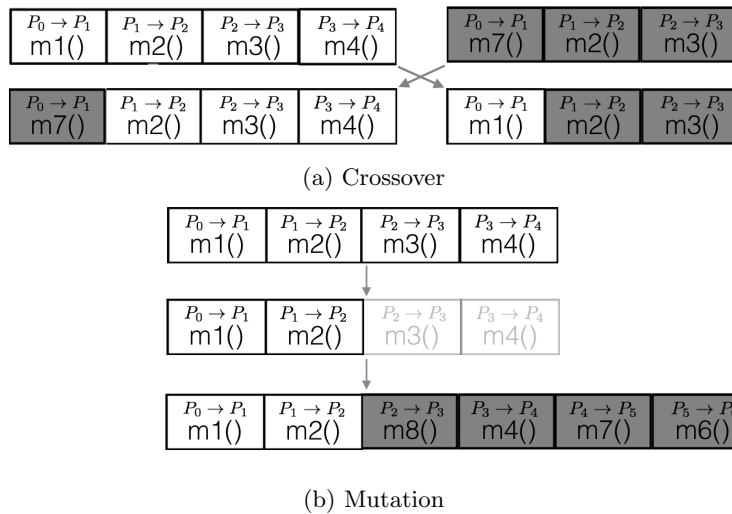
$P_0 \rightarrow P_1$ m1()
$P_1 \rightarrow P_2$ m2()
$P_2 \rightarrow P_3$ m3()
$P_3 \rightarrow P_4$ m4()

$P_0 \rightarrow P_1$ m7()
$P_1 \rightarrow P_2$ m2()
$P_2 \rightarrow P_3$ m3()

$P_0 \rightarrow P_1$ m7()
$P_1 \rightarrow P_2$ m2()
$P_2 \rightarrow P_3$ m3()
$P_3 \rightarrow P_4$ m4()

$P_0 \rightarrow P_1$ m1()
$P_1 \rightarrow P_2$ m2()
$P_2 \rightarrow P_3$ m3()

(a) Crossover

$P_0 \rightarrow P_1$ m1()
$P_1 \rightarrow P_2$ m2()
$P_2 \rightarrow P_3$ m3()
$P_3 \rightarrow P_4$ m4()

$P_0 \rightarrow P_1$ m1()
$P_1 \rightarrow P_2$ m2()
$P_2 \rightarrow P_3$ m3()
$P_3 \rightarrow P_4$ m4()

$P_0 \rightarrow P_1$ m1()
$P_1 \rightarrow P_2$ m2()
$P_2 \rightarrow P_3$ m8()
$P_3 \rightarrow P_4$ m4()
$P_4 \rightarrow P_5$ m7()
$P_5 \rightarrow$ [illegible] m6()

(b) Mutation